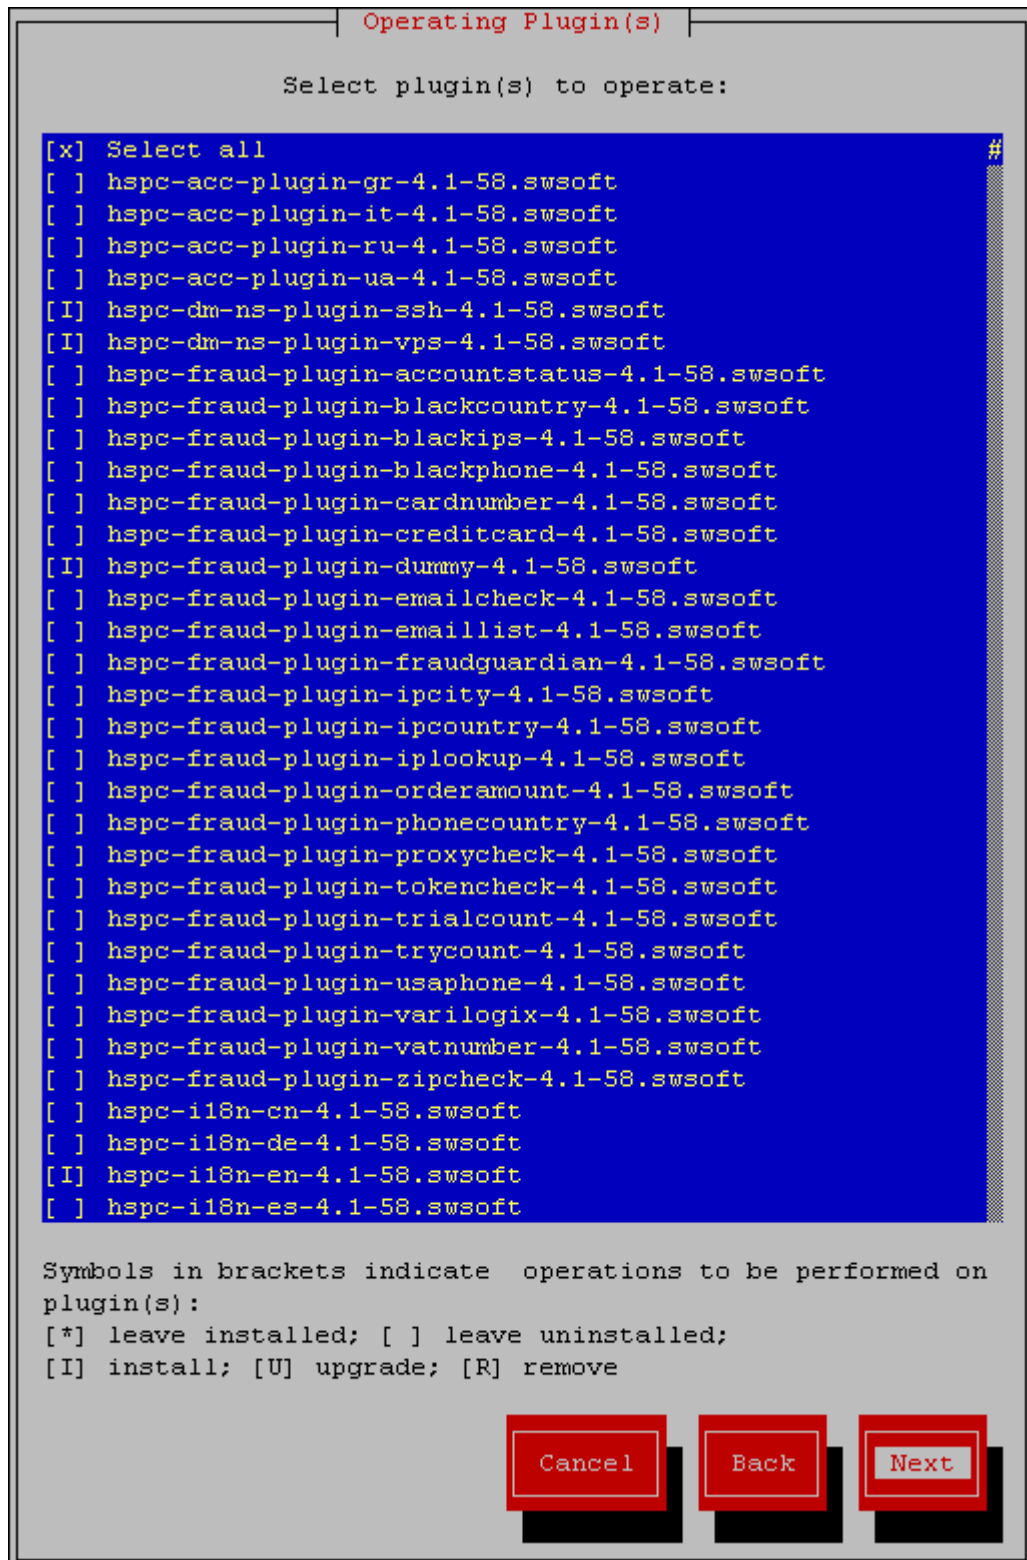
Operating Plugin(s)

Select plugin(s) to operate:

[x] Select all #
[ ] hspc-acc-plugin-gr-4.1-58.swsoft
[ ] hspc-acc-plugin-it-4.1-58.swsoft
[ ] hspc-acc-plugin-ru-4.1-58.swsoft
[ ] hspc-acc-plugin-ua-4.1-58.swsoft
[I] hspc-dm-ns-plugin-ssh-4.1-58.swsoft
[I] hspc-dm-ns-plugin-vps-4.1-58.swsoft
[ ] hspc-fraud-plugin-accountstatus-4.1-58.swsoft
[ ] hspc-fraud-plugin-blackcountry-4.1-58.swsoft
[ ] hspc-fraud-plugin-blackips-4.1-58.swsoft
[ ] hspc-fraud-plugin-blackphone-4.1-58.swsoft
[ ] hspc-fraud-plugin-cardnumber-4.1-58.swsoft
[ ] hspc-fraud-plugin-creditcard-4.1-58.swsoft
[I] hspc-fraud-plugin-dummy-4.1-58.swsoft
[ ] hspc-fraud-plugin-emailcheck-4.1-58.swsoft
[ ] hspc-fraud-plugin-emaillist-4.1-58.swsoft
[ ] hspc-fraud-plugin-fraudguardian-4.1-58.swsoft
[ ] hspc-fraud-plugin-ipcity-4.1-58.swsoft
[ ] hspc-fraud-plugin-ipcountry-4.1-58.swsoft
[ ] hspc-fraud-plugin-iplookup-4.1-58.swsoft
[ ] hspc-fraud-plugin-orderamount-4.1-58.swsoft
[ ] hspc-fraud-plugin-phonecountry-4.1-58.swsoft
[ ] hspc-fraud-plugin-proxycheck-4.1-58.swsoft
[ ] hspc-fraud-plugin-tokencheck-4.1-58.swsoft
[ ] hspc-fraud-plugin-trialcount-4.1-58.swsoft
[ ] hspc-fraud-plugin-trycount-4.1-58.swsoft
[ ] hspc-fraud-plugin-usaphone-4.1-58.swsoft
[ ] hspc-fraud-plugin-varilogix-4.1-58.swsoft
[ ] hspc-fraud-plugin-vatnumber-4.1-58.swsoft
[ ] hspc-fraud-plugin-zipcheck-4.1-58.swsoft
[ ] hspc-i18n-cn-4.1-58.swsoft
[ ] hspc-i18n-de-4.1-58.swsoft
[I] hspc-i18n-en-4.1-58.swsoft
[ ] hspc-i18n-es-4.1-58.swsoft

Symbols in brackets indicate operations to be performed on plugin(s):
[*] leave installed; [ ] leave uninstalled;
[I] install; [U] upgrade; [R] remove

Cancel Back Next